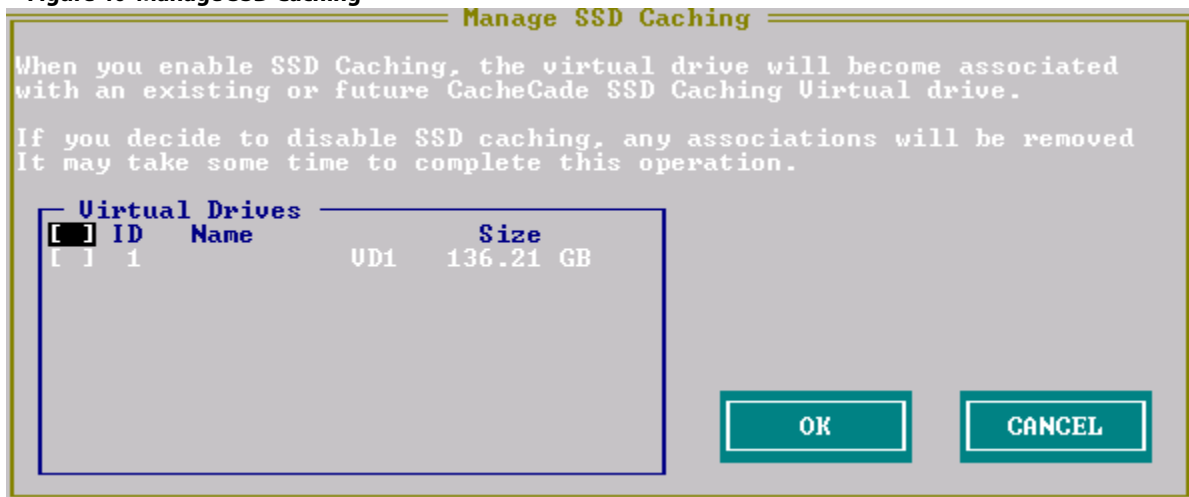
Manage SSD Caching

When you enable SSD Caching, the virtual drive will become associated with an existing or future CacheCade SSD Caching Virtual drive.

If you decide to disable SSD caching, any associations will be removed It may take some time to complete this operation.

Virtual Drives

| [ ] | ID | Name | Size |
|---|---|---|---|
| [ ] | 1 | VD1 | 136.21 GB |

OK

CANCEL